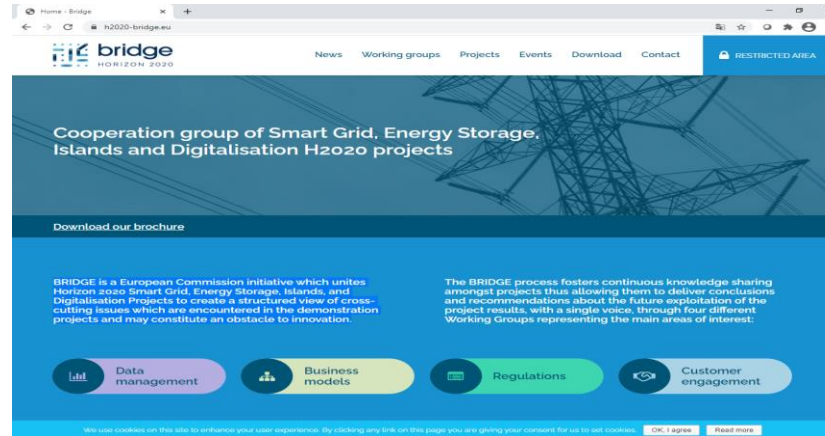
Home - Bridge
h2020-bridge.eu

bridge
HORIZON 2020

News Working groups Projects Events Download Contact RESTRICTED AREA

Cooperation group of Smart Grid, Energy Storage, Islands and Digitalisation H2020 projects

Download our brochure

BRIDGE is a European Commission initiative which unites Horizon 2020 Smart Grid, Energy Storage, Islands, and Digitalisation Projects to create a structured view of cross-cutting issues which are encountered in the demonstration projects and may constitute an obstacle to innovation.

The BRIDGE process fosters continuous knowledge sharing amongst projects thus allowing them to deliver conclusions and recommendations about the future exploitation of the project results, with a single voice, through four different Working Groups representing the main areas of interest:

Data management

Business models

Regulations

Customer engagement

We use cookies on this site to enhance your user experience. By clicking any link on this page you are giving your consent for us to set cookies. OK, I agree Read more